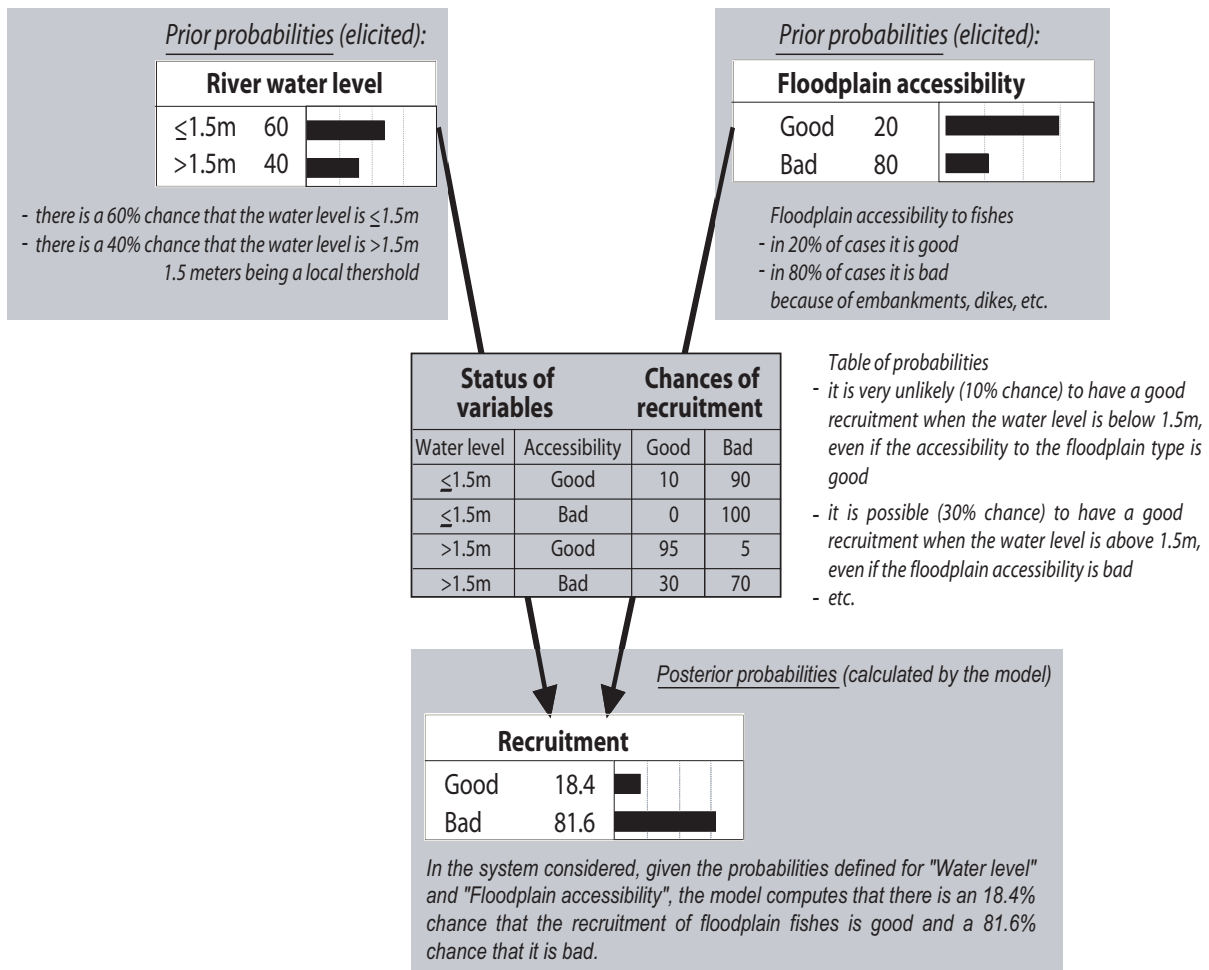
Prior probabilities (elicited):

**River water level**

$\leq$1.5m 60
>1.5m 40

- there is a 60% chance that the water level is $\leq$1.5m
- there is a 40% chance that the water level is >1.5m
1.5 meters being a local thershold

Prior probabilities (elicited):

**Floodplain accessibility**

Good 20
Bad 80

Floodplain accessibility to fishes
- in 20% of cases it is good
- in 80% of cases it is bad
because of embankments, dikes, etc.

| Status of variables | | Chances of recruitment | |
|---|---|---|---|
| Water level | Accessibility | Good | Bad |
| $\leq$1.5m | Good | 10 | 90 |
| $\leq$1.5m | Bad | 0 | 100 |
| >1.5m | Good | 95 | 5 |
| >1.5m | Bad | 30 | 70 |

Table of probabilities
- it is very unlikely (10% chance) to have a good recruitment when the water level is below 1.5m, even if the accessibility to the floodplain type is good
- it is possible (30% chance) to have a good recruitment when the water level is above 1.5m, even if the floodplain accessibility is bad
- etc.

Posterior probabilities (calculated by the model)

**Recruitment**

Good 18.4
Bad 81.6

In the system considered, given the probabilities defined for "Water level" and "Floodplain accessibility", the model computes that there is an 18.4% chance that the recruitment of floodplain fishes is good and a 81.6% chance that it is bad.